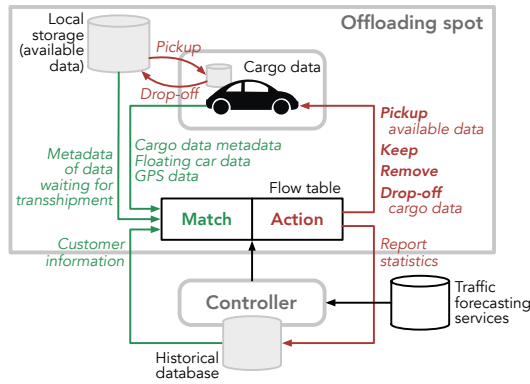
Offloading spot

Local storage (available data)

Pickup

Drop-off

Cargo data

Metadata of data waiting for transshipment

Cargo data metadata
Floating car data
GPS data

Pickup
available data
Keep
Remove
Drop-off
cargo data

Flow table

Match

Action

Customer information

Report statistics

Controller

Traffic forecasting services

Historical database